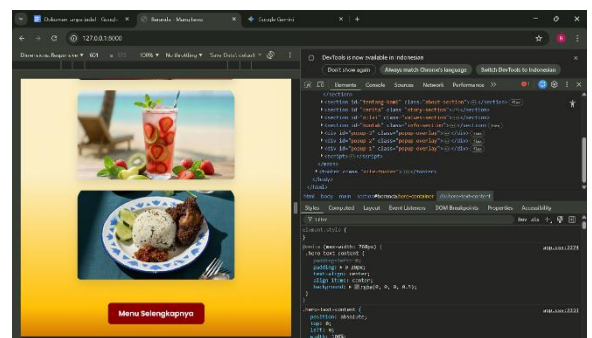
Dokumen tanpa judul - Google
Beranda - Menu Resto
Google Gemini

127.0.0.1:5000

DevTools is now available in Indonesian
Don't show again
Always match Chrome's language
Switch DevTools to Indonesian

Elements Console Sources Network Performance

<section id="tentang-kami" class="about-section">...</section>
<section id="contact" class="info-section">...</section>
<div id="popup-1" class="popup-overlay">...</div>
<div id="popup-2" class="popup-overlay">...</div>
<div id="popup-3" class="popup-overlay">...</div>
<script>...</script>
</main>
</body>
</html>

Styles Computed Layout Event Listeners DOM Breakpoints Properties Accessibility

element.style {
}
@media (max-width: 768px) {
.hero-text-content {
padding: 0 20px;
text-align: center;
align-items: center;
background: rgba(0, 0, 0, 0.5);
}

.hero-text-content {
position: absolute;
top: 0;
left: 0;

Menu Selengkapnya